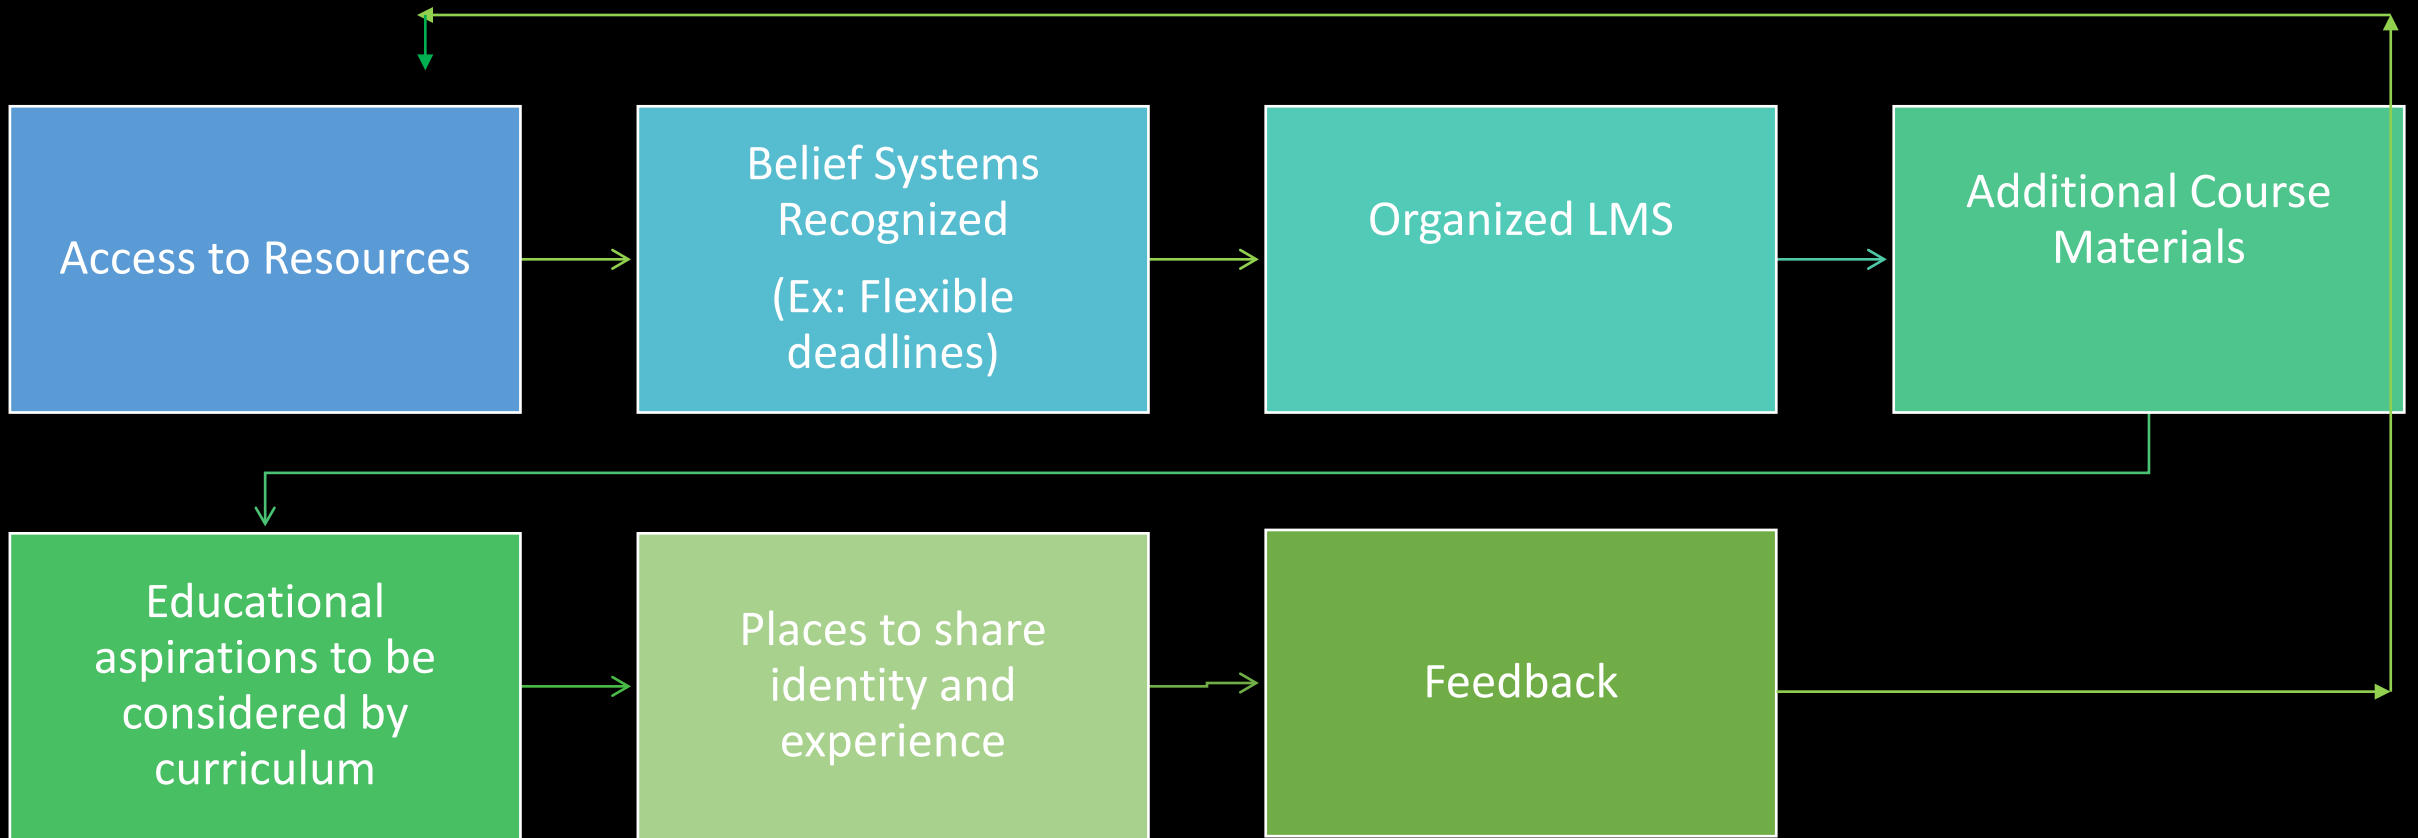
Access to Resources

Belief Systems Recognized

(Ex: Flexible deadlines)

Organized LMS

Additional Course Materials

Educational aspirations to be considered by curriculum

Places to share identity and experience

Feedback